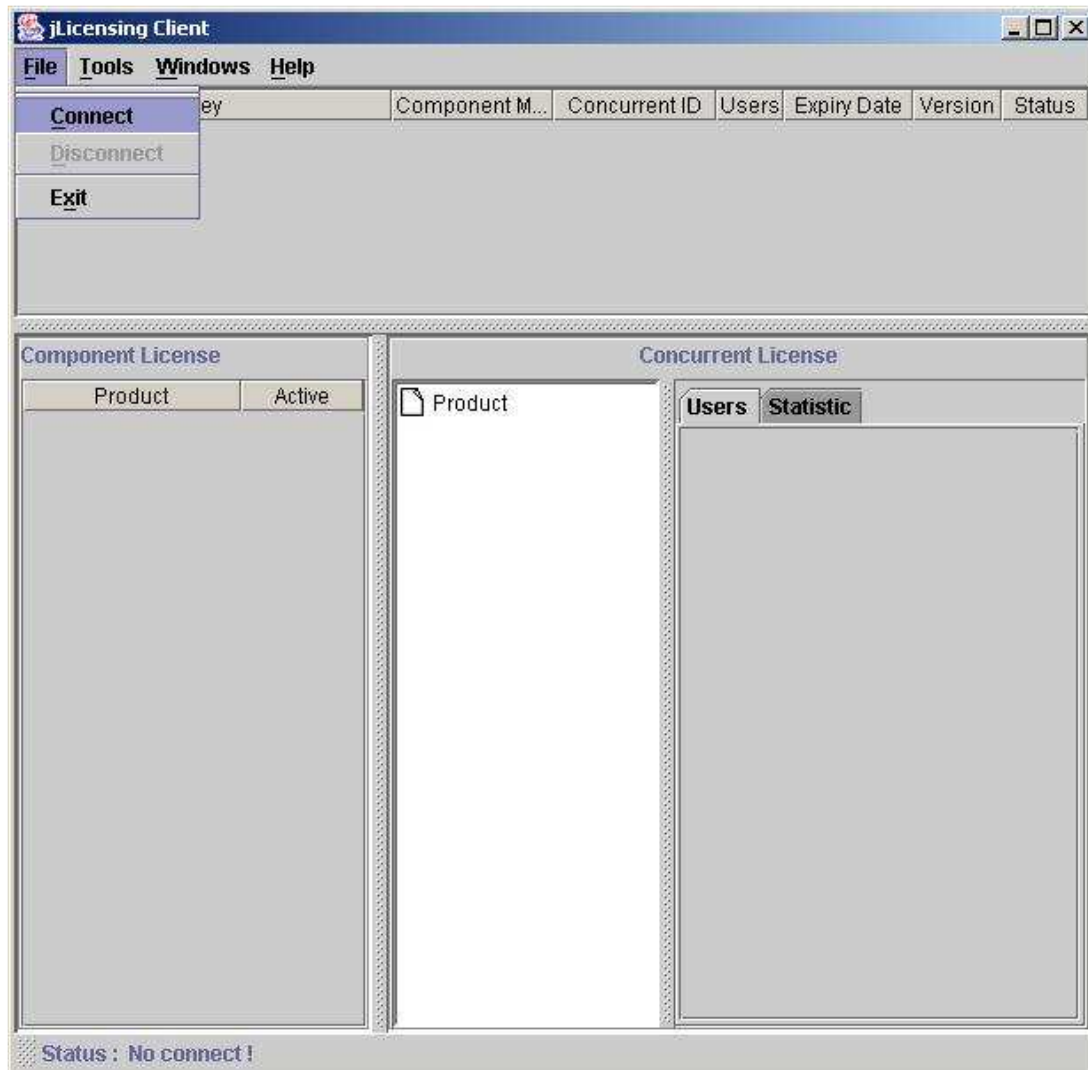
jLicensing Client

File Tools Windows Help

Connect
Disconnect
Exit

| ey | Component M... | Concurrent ID | Users | Expiry Date | Version | Status |
|---|---|---|---|---|---|---|

Component License

| Product | Active |
|---|---|

Concurrent License

Product

Users Statistic

Status : No connect !